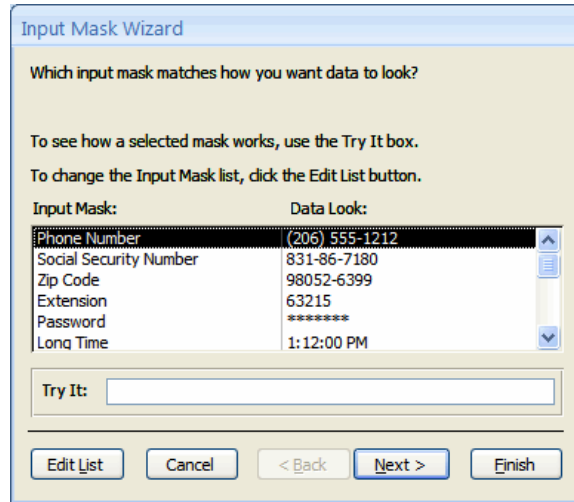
Input Mask Wizard

Which input mask matches how you want data to look?

To see how a selected mask works, use the Try It box.

To change the Input Mask list, click the Edit List button.

| Input Mask: | Data Look: |
|---|---|
| Phone Number | (206) 555-1212 |
| Social Security Number | 831-86-7180 |
| Zip Code | 98052-6399 |
| Extension | 63215 |
| Password | ******* |
| Long Time | 1:12:00 PM |

Try It:

Edit List | Cancel | < Back | Next > | Finish